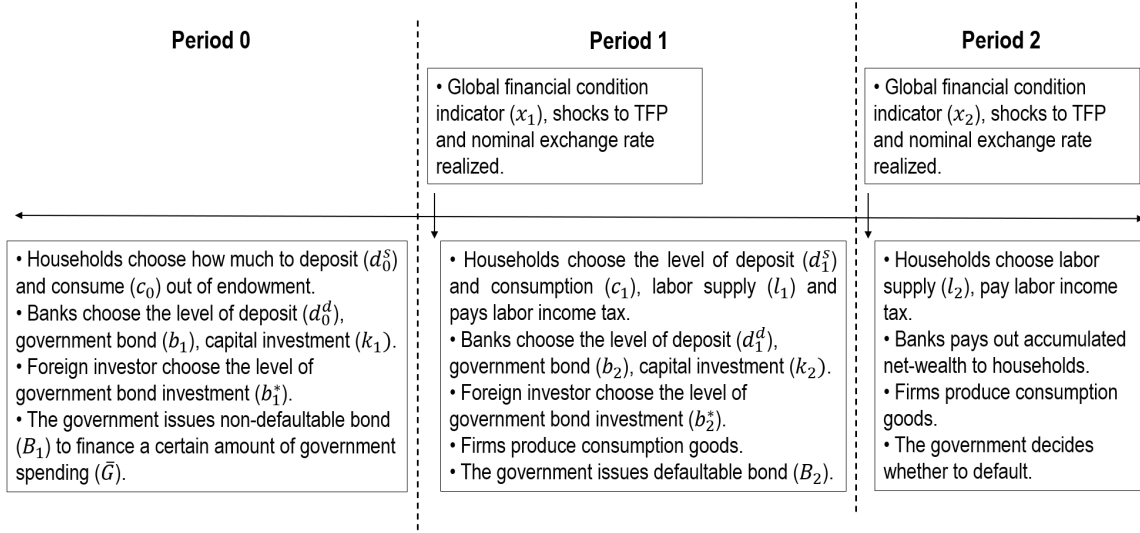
Period 0

Period 1

Period 2

• Global financial condition indicator $(x_1)$, shocks to TFP and nominal exchange rate realized.

• Global financial condition indicator $(x_2)$, shocks to TFP and nominal exchange rate realized.

• Households choose how much to deposit $(d_0^s)$ and consume $(c_0)$ out of endowment.
• Banks choose the level of deposit $(d_0^d)$, government bond $(b_1)$, capital investment $(k_1)$.
• Foreign investor choose the level of government bond investment $(b_1^*)$.
• The government issues non-defaultable bond $(B_1)$ to finance a certain amount of government spending $(\bar{G})$.

• Households choose the level of deposit $(d_1^s)$ and consumption $(c_1)$, labor supply $(l_1)$ and pays labor income tax.
• Banks choose the level of deposit $(d_1^d)$, government bond $(b_2)$, capital investment $(k_2)$.
• Foreign investor choose the level of government bond investment $(b_2^*)$.
• Firms produce consumption goods.
• The government issues defaultable bond $(B_2)$.

• Households choose labor supply $(l_2)$, pay labor income tax.
• Banks pays out accumulated net-wealth to households.
• Firms produce consumption goods.
• The government decides whether to default.